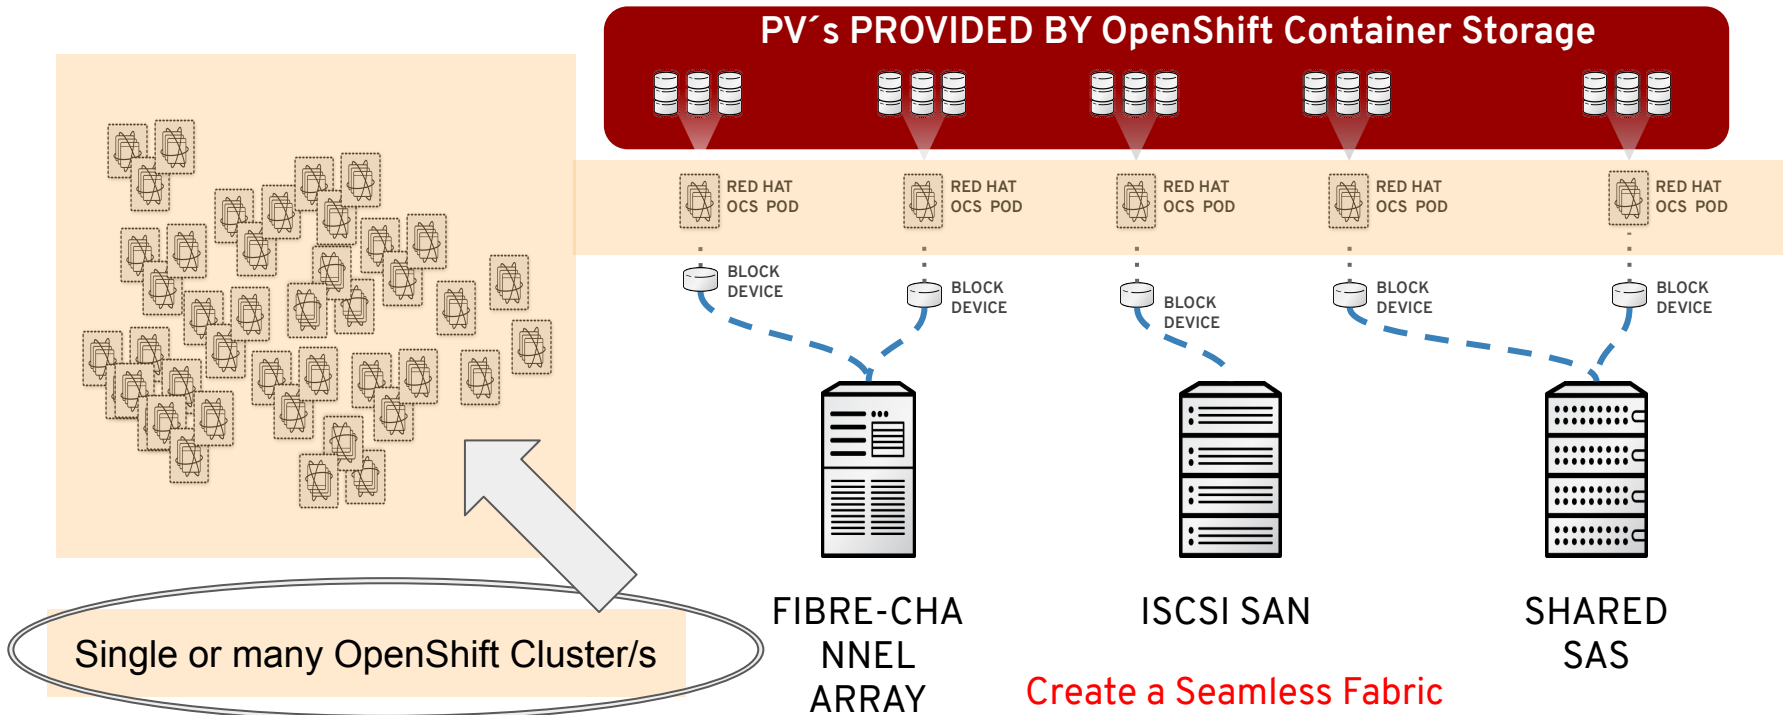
PV´s PROVIDED BY OpenShift Container Storage

RED HAT OCS POD

RED HAT OCS POD

RED HAT OCS POD

RED HAT OCS POD

RED HAT OCS POD

BLOCK DEVICE

BLOCK DEVICE

BLOCK DEVICE

BLOCK DEVICE

BLOCK DEVICE

Single or many OpenShift Cluster/s

FIBRE-CHANNEL ARRAY

ISCSI SAN

SHARED SAS

Create a Seamless Fabric